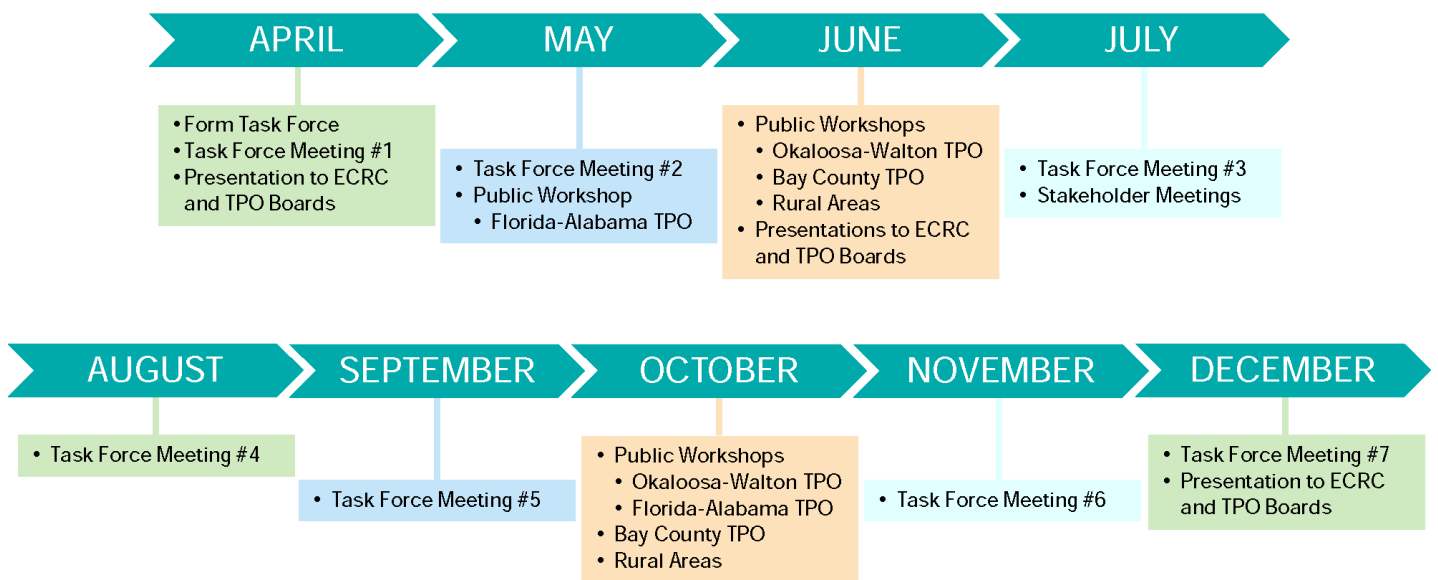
APRIL

- Form Task Force
- Task Force Meeting #1
- Presentation to ECRC and TPO Boards

MAY

- Task Force Meeting #2
- Public Workshop
  - Florida-Alabama TPO

JUNE

- Public Workshops
  - Okaloosa-Walton TPO
  - Bay County TPO
  - Rural Areas
- Presentations to ECRC and TPO Boards

JULY

- Task Force Meeting #3
- Stakeholder Meetings

AUGUST

- Task Force Meeting #4

SEPTEMBER

- Task Force Meeting #5

OCTOBER

- Public Workshops
  - Okaloosa-Walton TPO
  - Florida-Alabama TPO
- Bay County TPO
- Rural Areas

NOVEMBER

- Task Force Meeting #6

DECEMBER

- Task Force Meeting #7
- Presentation to ECRC and TPO Boards